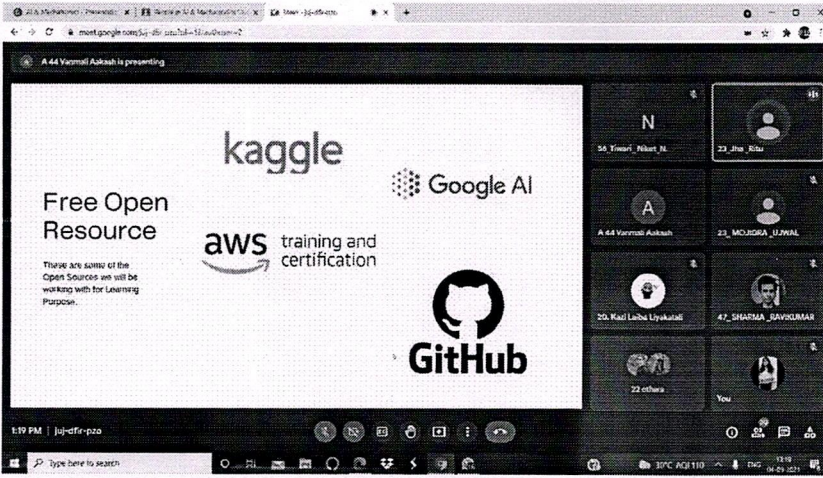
A 44 Varmali Aakash is presenting

Free Open Resource

These are some of the Open Sources we will be working with for Learning Purpose.

kaggle

Google AI

aws training and certification

GitHub

N
56_Tiwari_Niket_N.

23_Jha_Ritu

A
A 44 Varmali Aakash

23_MOJKORA_UJWAL

20. Kazi Laiba Liyakatali

47_SHARMA_RAVIKUMAR

22 others

You

1:19 PM | juj-dfir-pzo

Type here to search

30°C AQI 110

meet.google.com/juj-dfir-pzo

Meet - juj-dfir-pzo

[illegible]